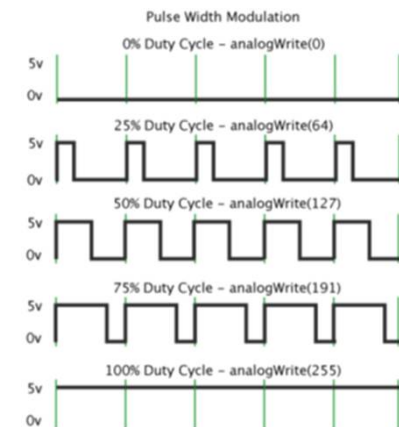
Pulse Width Modulation

0% Duty Cycle - analogWrite(0)

5v

0v

25% Duty Cycle - analogWrite(64)

5v

0v

50% Duty Cycle - analogWrite(127)

5v

0v

75% Duty Cycle - analogWrite(191)

5v

0v

100% Duty Cycle - analogWrite(255)

5v

0v